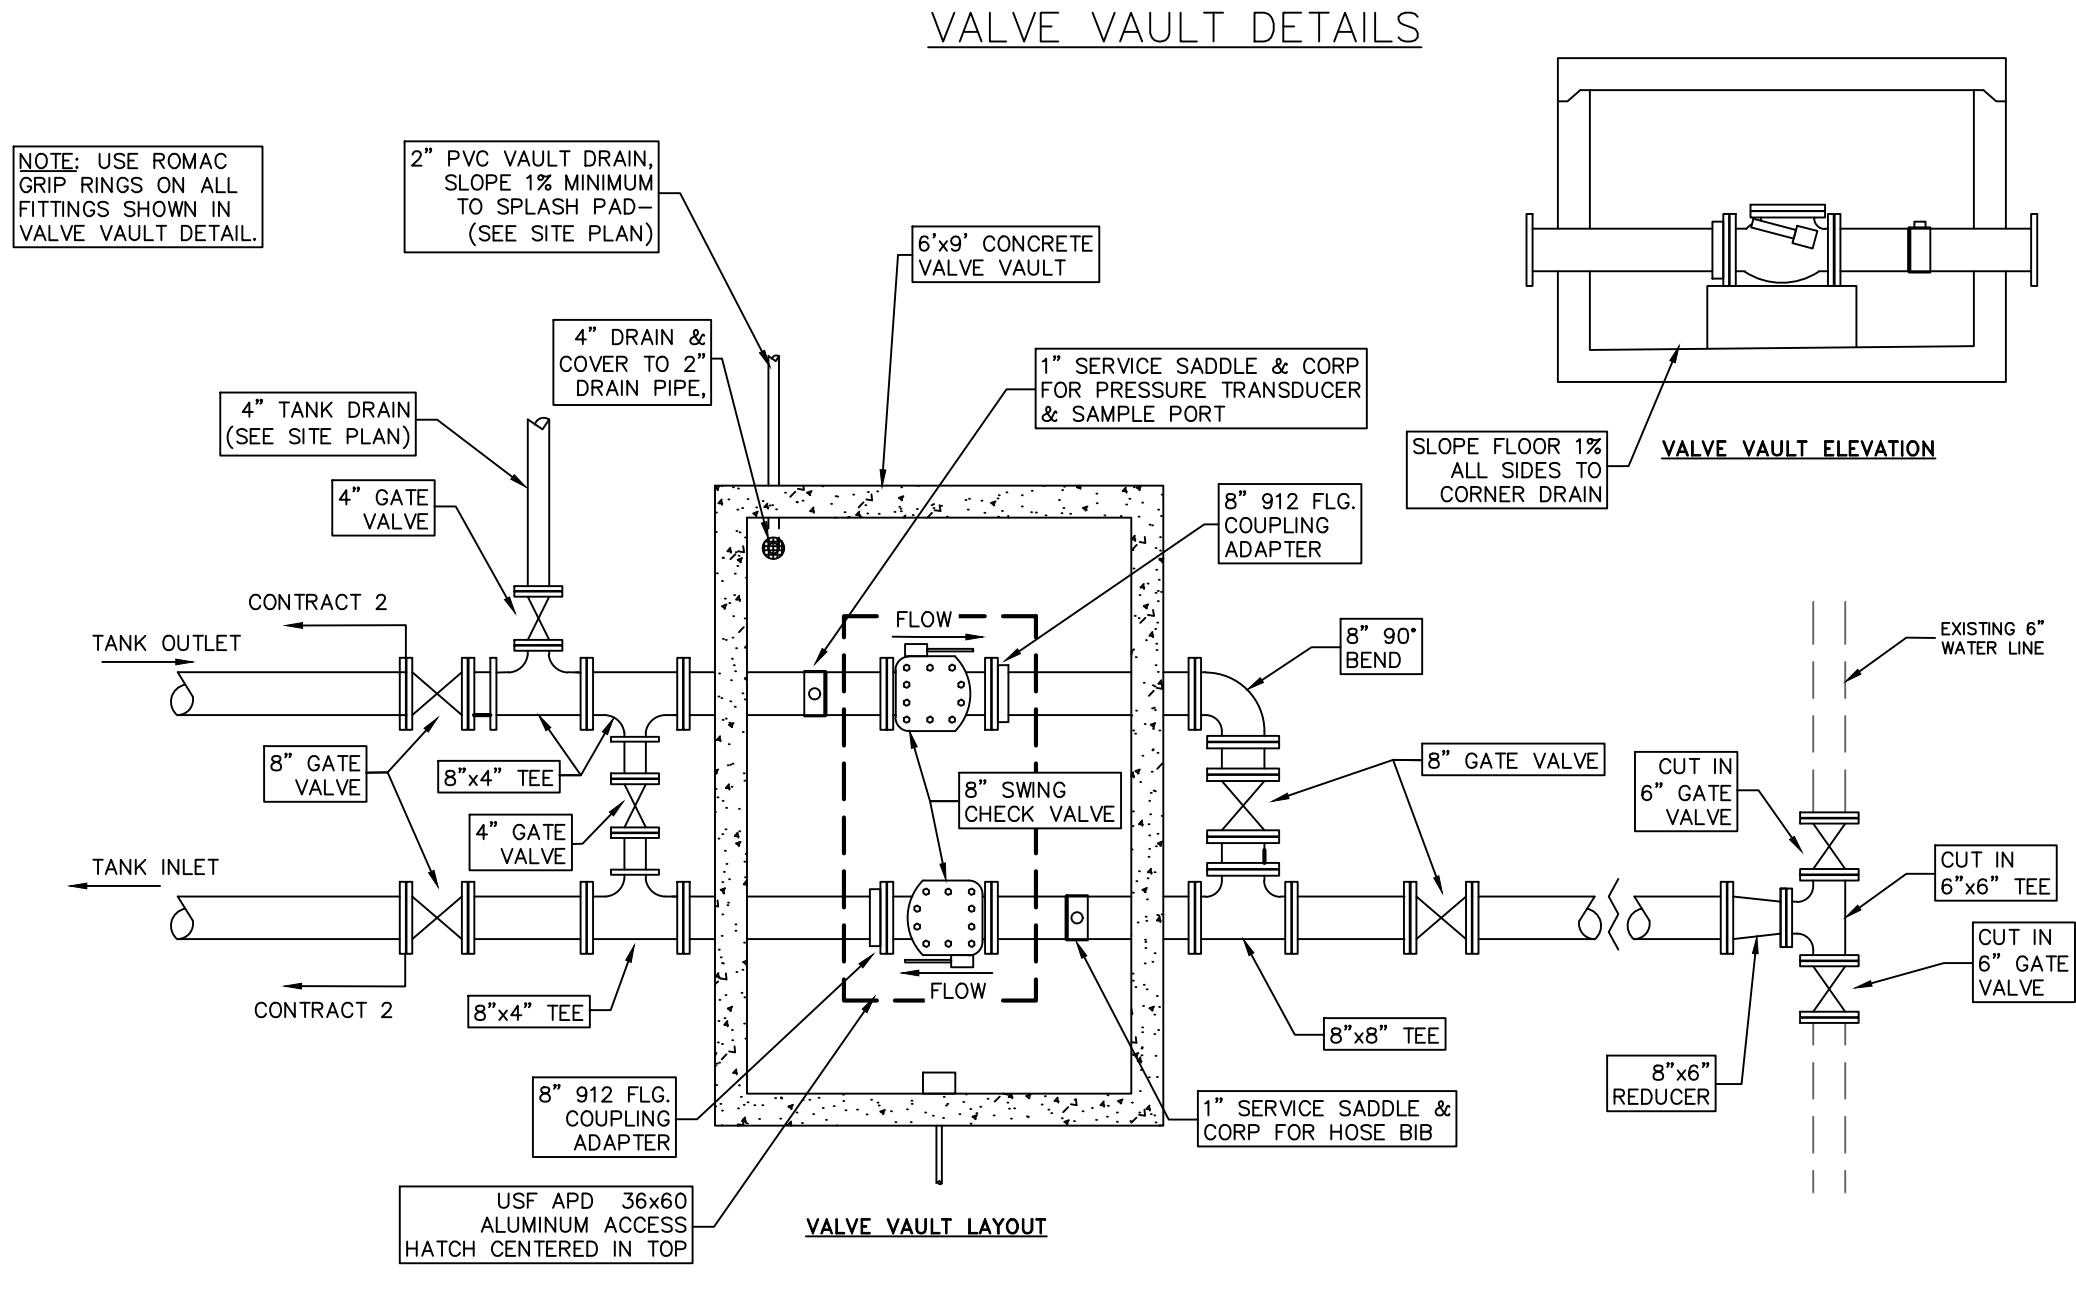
VALVE VAULT DETAILS

NOTE: USE ROMAC GRIP RINGS ON ALL FITTINGS SHOWN IN VALVE VAULT DETAIL.

2" PVC VAULT DRAIN, SLOPE 1% MINIMUM TO SPLASH PAD– (SEE SITE PLAN)

6'x9' CONCRETE VALVE VAULT

4" DRAIN & COVER TO 2" DRAIN PIPE,

1" SERVICE SADDLE & CORP FOR PRESSURE TRANSDUCER & SAMPLE PORT

4" TANK DRAIN (SEE SITE PLAN)

4" GATE VALVE

8" 912 FLG. COUPLING ADAPTER

SLOPE FLOOR 1% ALL SIDES TO CORNER DRAIN

VALVE VAULT ELEVATION

CONTRACT 2

TANK OUTLET

FLOW

8" 90° BEND

EXISTING 6" WATER LINE

8" GATE VALVE

8"x4" TEE

8" SWING CHECK VALVE

8" GATE VALVE

CUT IN 6" GATE VALVE

4" GATE VALVE

TANK INLET

CUT IN 6"x6" TEE

CUT IN 6" GATE VALVE

FLOW

CONTRACT 2

8"x4" TEE

8"x8" TEE

8"x6" REDUCER

8" 912 FLG. COUPLING ADAPTER

1" SERVICE SADDLE & CORP FOR HOSE BIB

USF APD 36x60 ALUMINUM ACCESS HATCH CENTERED IN TOP

VALVE VAULT LAYOUT